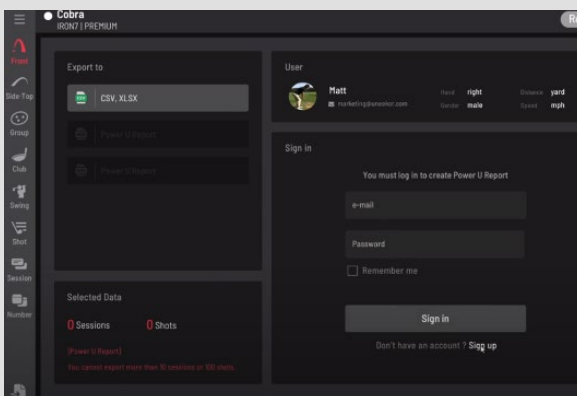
Cobra
IRON7 | PREMIUM

Front
Side Top
Group
Club
Swing
Shot
Session
Number

Export to

CSV, XLSX

Power U Report

Power U Report

User

Matt
marketing@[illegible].com

Hand right
Gender male
Distance yard
Speed mph

Sign in

You must log in to create Power U Report

e-mail

Password

Remember me

Sign in

Don't have an account ? Sign up

Selected Data

0 Sessions 0 Shots

[Power U Report]
You cannot export more than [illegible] sessions or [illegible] shots.